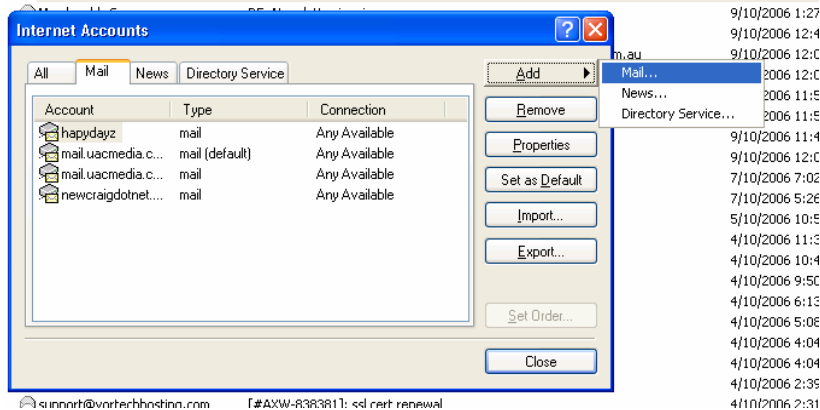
Internet Accounts

All | Mail | News | Directory Service

| Account | Type | Connection |
|---|---|---|
| hapydayz | mail | Any Available |
| mail.uacmedia.c... | mail (default) | Any Available |
| mail.uacmedia.c... | mail | Any Available |
| newcraigdotnet.... | mail | Any Available |

Add
Remove
Properties
Set as Default
Import...
Export...
Set Order...
Close

Mail...
News...
Directory Service...

m.au

9/10/2006 1:27
9/10/2006 12:4
9/10/2006 12:0
2006 12:0
2006 11:5
2006 11:5
9/10/2006 11:4
9/10/2006 12:0
7/10/2006 7:02
7/10/2006 5:26
5/10/2006 10:5
4/10/2006 11:3
4/10/2006 10:4
4/10/2006 9:50
4/10/2006 6:13
4/10/2006 5:08
4/10/2006 4:04
4/10/2006 4:04
4/10/2006 2:39
4/10/2006 2:31

support@vortechhosting.com [#AXW-838381]: ssl cert renewal